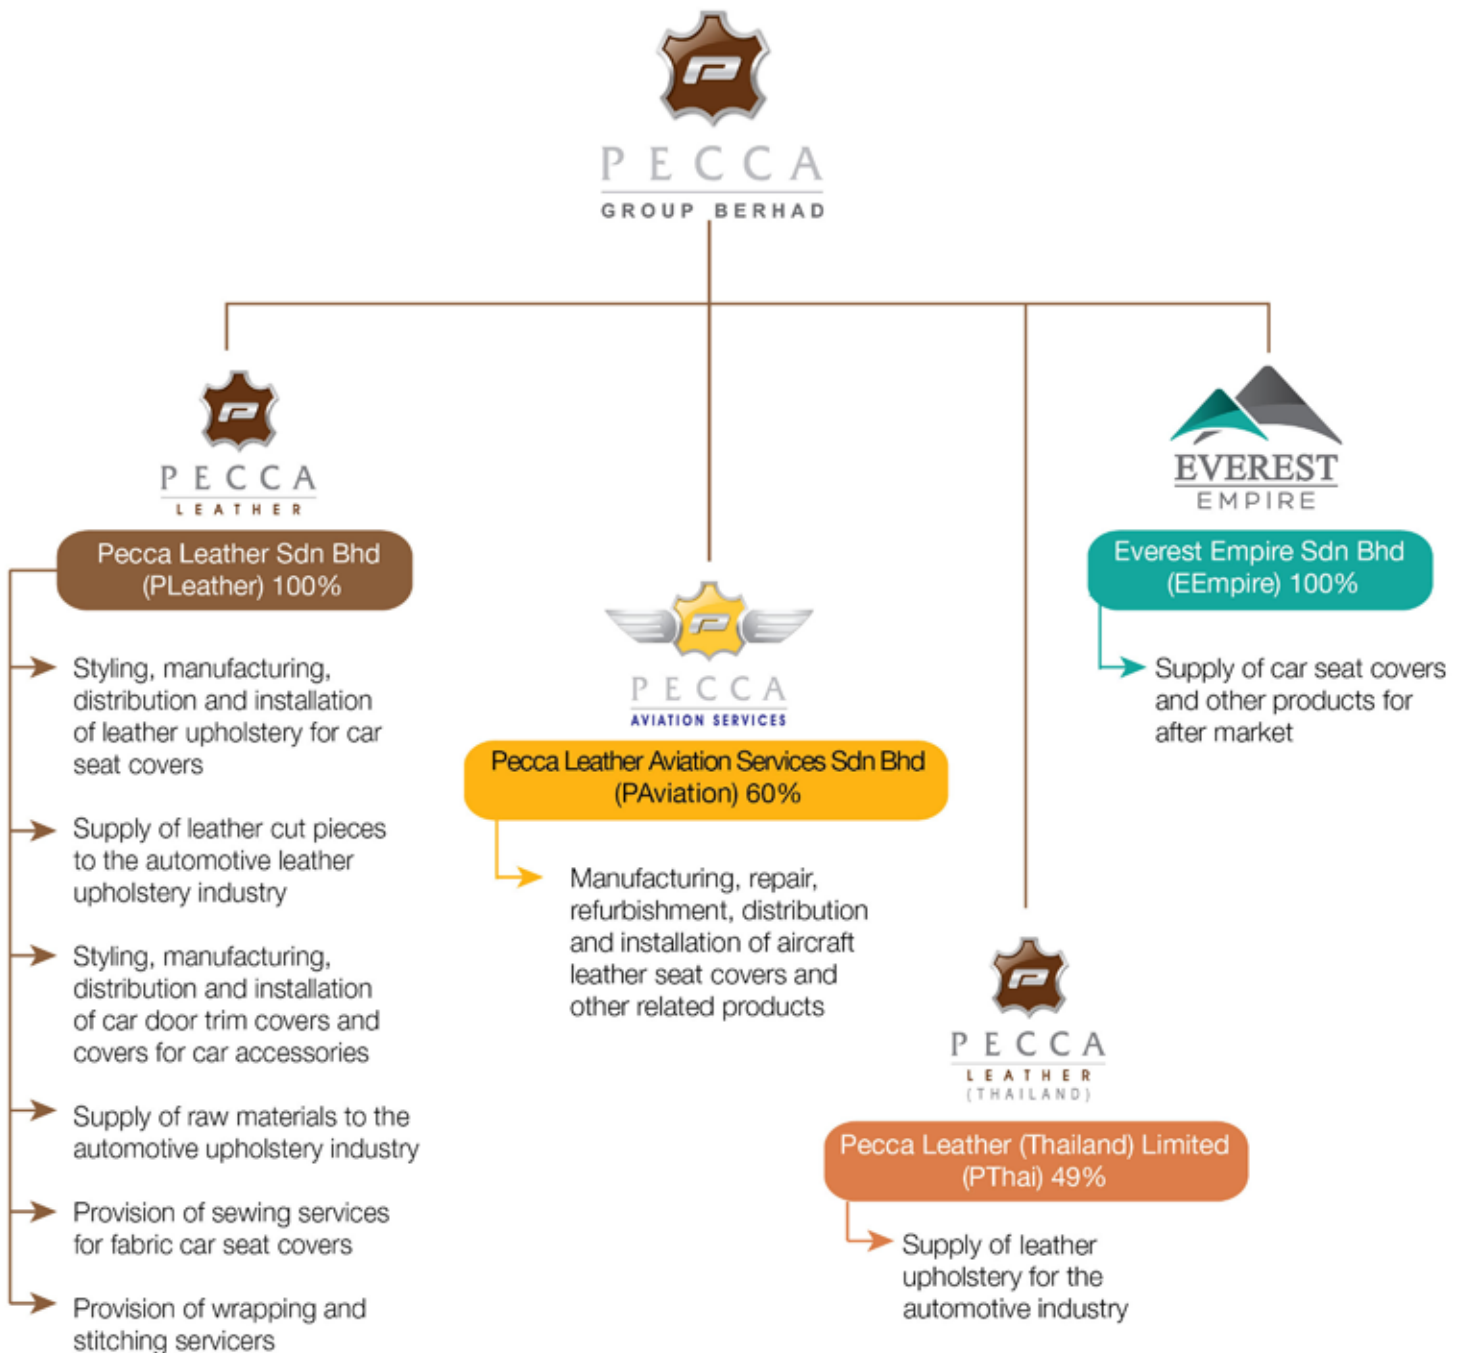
PECCA
GROUP BERHAD

PECCA
LEATHER

Pecca Leather Sdn Bhd (PLeather) 100%

Styling, manufacturing, distribution and installation of leather upholstery for car seat covers

Supply of leather cut pieces to the automotive leather upholstery industry

Styling, manufacturing, distribution and installation of car door trim covers and covers for car accessories

Supply of raw materials to the automotive upholstery industry

Provision of sewing services for fabric car seat covers

Provision of wrapping and stitching servicers

PECCA
AVIATION SERVICES

Pecca Leather Aviation Services Sdn Bhd (PAviation) 60%

Manufacturing, repair, refurbishment, distribution and installation of aircraft leather seat covers and other related products

PECCA
LEATHER
(THAILAND)

Pecca Leather (Thailand) Limited (PThai) 49%

Supply of leather upholstery for the automotive industry

EVEREST
EMPIRE

Everest Empire Sdn Bhd (EEmpire) 100%

Supply of car seat covers and other products for after market